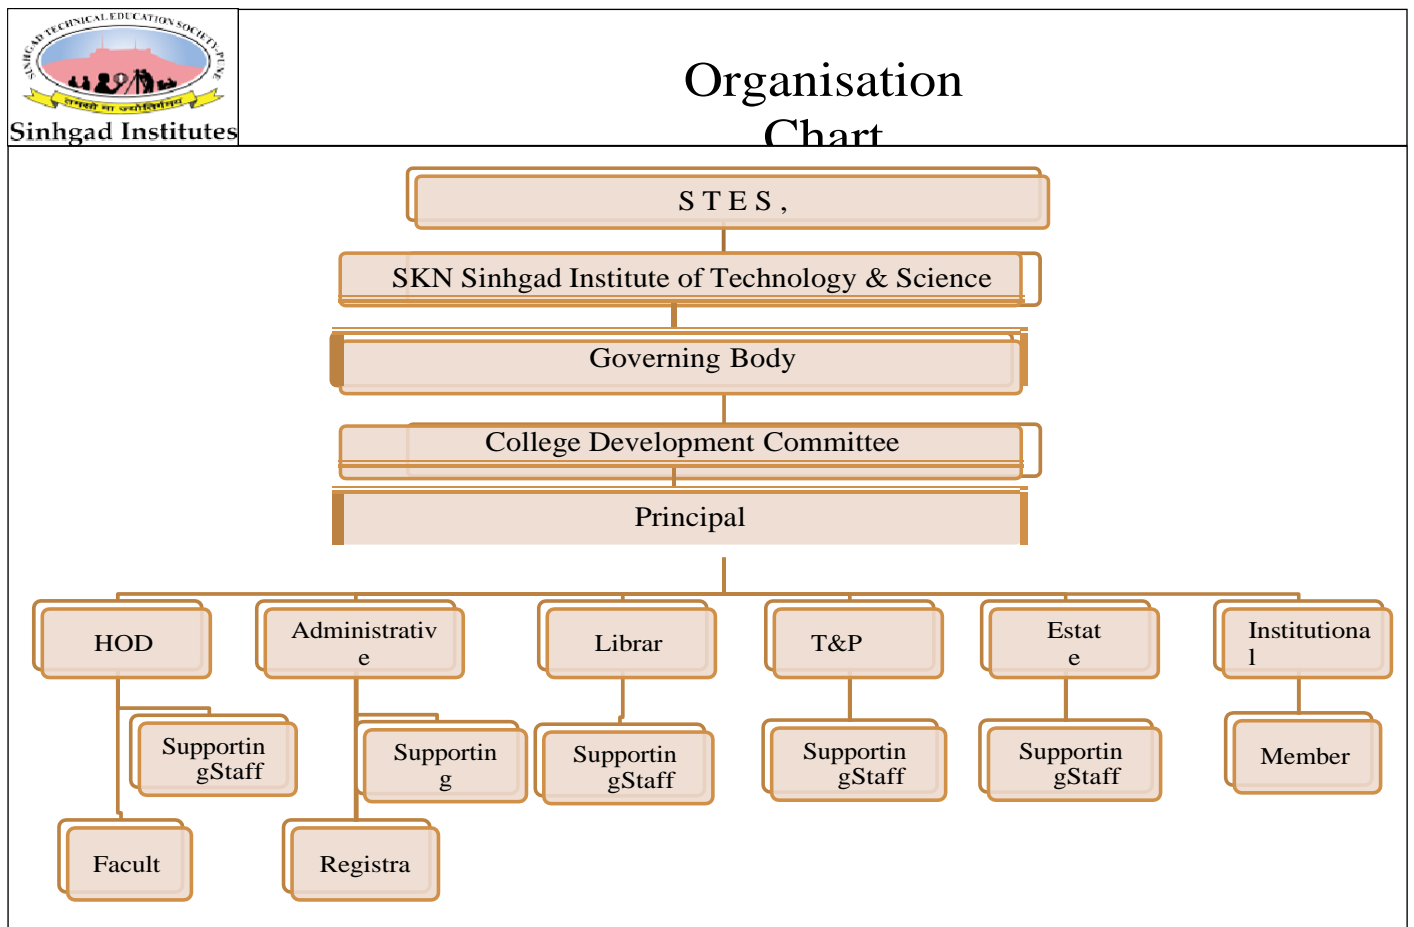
SINHGAD TECHNICAL EDUCATION SOCIETY, PUNE
सम्यक्ति ना ज्ञानवृत्तिनाय
Sinhgad Institutes

Organisation Chart

S T E S ,

SKN Sinhgad Institute of Technology & Science

Governing Body

College Development Committee

Principal

HOD

Administrative

Librar

T&P

Estate

Institutional

Supportin gStaff

Supporting

Supportin gStaff

Supportin gStaff

Supportin gStaff

Member

Facult

Registra